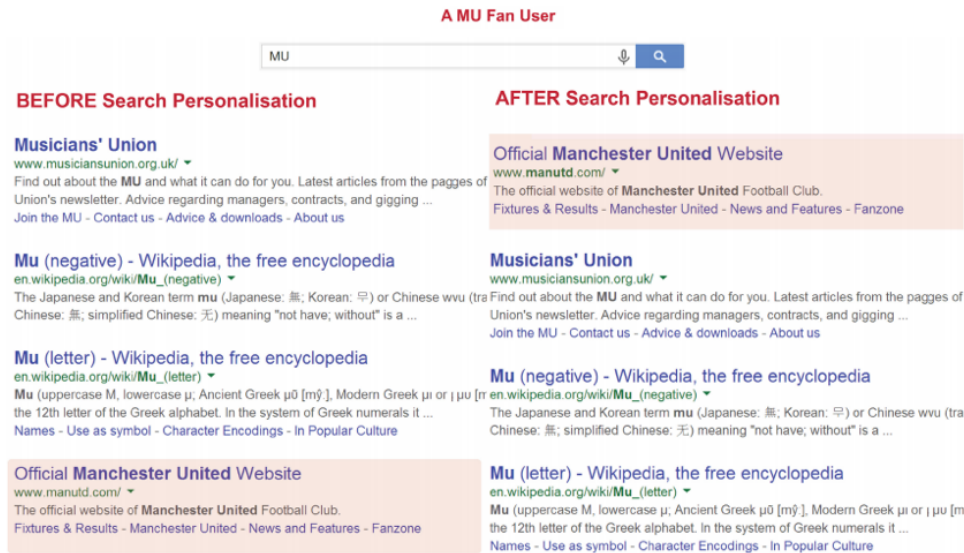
A MU Fan User

MU

BEFORE Search Personalisation

Musicians' Union
www.musiciansunion.org.uk/
Find out about the MU and what it can do for you. Latest articles from the pagges of Union's newsletter. Advice regarding managers, contracts, and gigging ...
Join the MU - Contact us - Advice & downloads - About us

Mu (negative) - Wikipedia, the free encyclopedia
en.wikipedia.org/wiki/Mu_(negative)
The Japanese and Korean term mu (Japanese: 無; Korean: 무) or Chinese wvu (tra Chinese: 無; simplified Chinese: 无) meaning "not have; without" is a ...

Mu (letter) - Wikipedia, the free encyclopedia
en.wikipedia.org/wiki/Mu_(letter)
Mu (uppercase M, lowercase μ; Ancient Greek μῦ [mŷː], Modern Greek μι or μυ [m the 12th letter of the Greek alphabet. In the system of Greek numerals it ...
Names - Use as symbol - Character Encodings - In Popular Culture

Official Manchester United Website
www.manutd.com/
The official website of Manchester United Football Club.
Fixtures & Results - Manchester United - News and Features - Fanzone

AFTER Search Personalisation

Official Manchester United Website
www.manutd.com/
The official website of Manchester United Football Club.
Fixtures & Results - Manchester United - News and Features - Fanzone

Musicians' Union
www.musiciansunion.org.uk/
Find out about the MU and what it can do for you. Latest articles from the pagges of Union's newsletter. Advice regarding managers, contracts, and gigging ...
Join the MU - Contact us - Advice & downloads - About us

Mu (negative) - Wikipedia, the free encyclopedia
en.wikipedia.org/wiki/Mu_(negative)
The Japanese and Korean term mu (Japanese: 無; Korean: 무) or Chinese wvu (tra Chinese: 無; simplified Chinese: 无) meaning "not have; without" is a ...

Mu (letter) - Wikipedia, the free encyclopedia
en.wikipedia.org/wiki/Mu_(letter)
Mu (uppercase M, lowercase μ; Ancient Greek μῦ [mŷː], Modern Greek μι or μυ [m the 12th letter of the Greek alphabet. In the system of Greek numerals it ...
Names - Use as symbol - Character Encodings - In Popular Culture